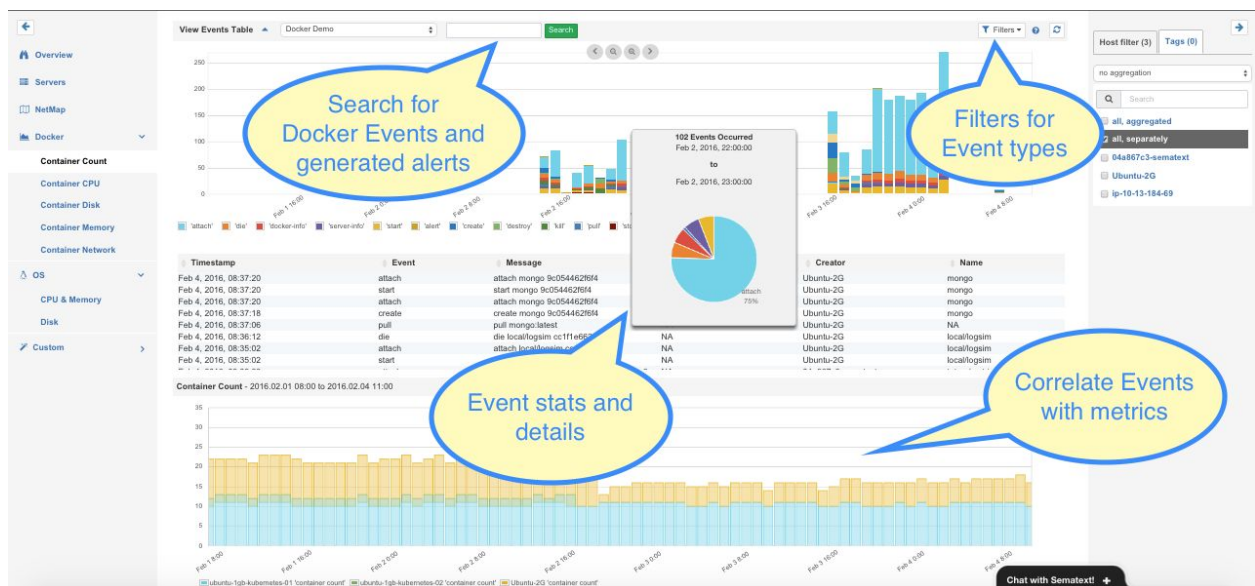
Overview
Servers
NetMap
Docker
Container Count
Container CPU
Container Disk
Container Memory
Container Network
OS
CPU & Memory
Disk
Custom

View Events Table
Docker Demo
Search
Filters

250
200
150
100
50
0

Feb 1 8:00
Feb 1 16:00
Feb 2 0:00
Feb 2 8:00
Feb 2 16:00
Feb 3 0:00
Feb 3 8:00
Feb 3 16:00
Feb 4 0:00
Feb 4 8:00

Search for Docker Events and generated alerts

Filters for Event types

102 Events Occurred
Feb 2, 2016, 22:00:00
to
Feb 2, 2016, 23:00:00

attach
75%

'attach' 'die' 'docker-info' 'server-info' 'start' 'alert' 'create' 'destroy' 'kill' 'pull' 'sto

| Timestamp | Event | Message | | Creator | Name |
|---|---|---|---|---|---|
| Feb 4, 2016, 08:37:20 | attach | attach mongo 9c054462f6f4 | | Ubuntu-2G | mongo |
| Feb 4, 2016, 08:37:20 | start | start mongo 9c054462f6f4 | | Ubuntu-2G | mongo |
| Feb 4, 2016, 08:37:20 | attach | attach mongo 9c054462f6f4 | | Ubuntu-2G | mongo |
| Feb 4, 2016, 08:37:18 | create | create mongo 9c054462f6f4 | | Ubuntu-2G | mongo |
| Feb 4, 2016, 08:37:06 | pull | pull mongo:latest | | Ubuntu-2G | NA |
| Feb 4, 2016, 08:36:12 | die | die local/logsim cc1f1e66 | NA | Ubuntu-2G | local/logsim |
| Feb 4, 2016, 08:35:02 | attach | attach local/logsim c | NA | Ubuntu-2G | local/logsim |
| Feb 4, 2016, 08:35:02 | start | | NA | Ubuntu-2G | local/logsim |

Event stats and details

Correlate Events with metrics

Container Count - 2016.02.01 08:00 to 2016.02.04 11:00

35
30
25
20
15
10
5
0

Feb 1 8:00
Feb 1 16:00
Feb 2 0:00
Feb 2 8:00
Feb 2 16:00
Feb 3 0:00
Feb 3 8:00
Feb 3 16:00
Feb 4 0:00
Feb 4 8:00

ubuntu-1gb-kubernetes-01 'container count' ubuntu-1gb-kubernetes-02 'container count' Ubuntu-2G 'container count'

Host filter (3)
Tags (0)
no aggregation
Search
all, aggregated
all, separately
04a867c3-sematext
Ubuntu-2G
ip-10-13-184-69

Chat with Sematext!